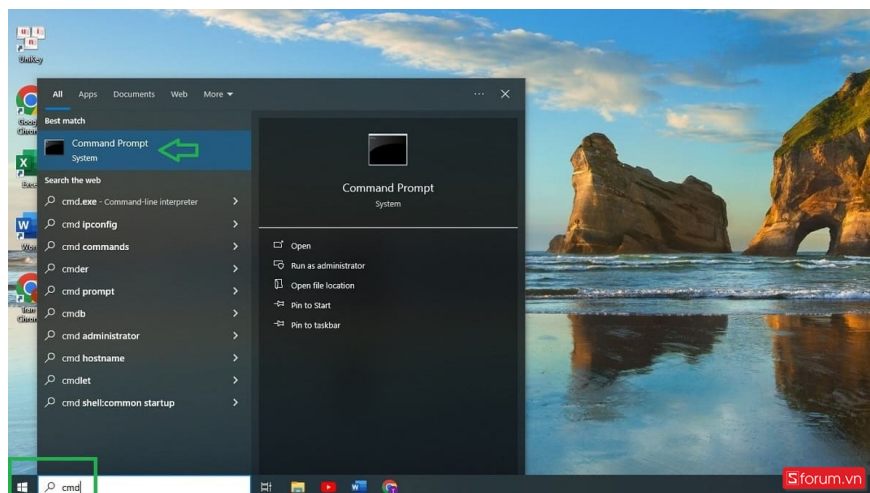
UniKey

Goo
Chro

Exce

Wor

Tim
Chro

All Apps Documents Web More

···

Best match

Command Prompt
System

Search the web

cmd.exe - Command-line interpreter

cmd ipconfig

cmd commands

cmder

cmd prompt

cmdb

cmd administrator

cmd hostname

cmdlet

cmd shell:common startup

Command Prompt
System

Open

Run as administrator

Open file location

Pin to Start

Pin to taskbar

cmd

forum.vn